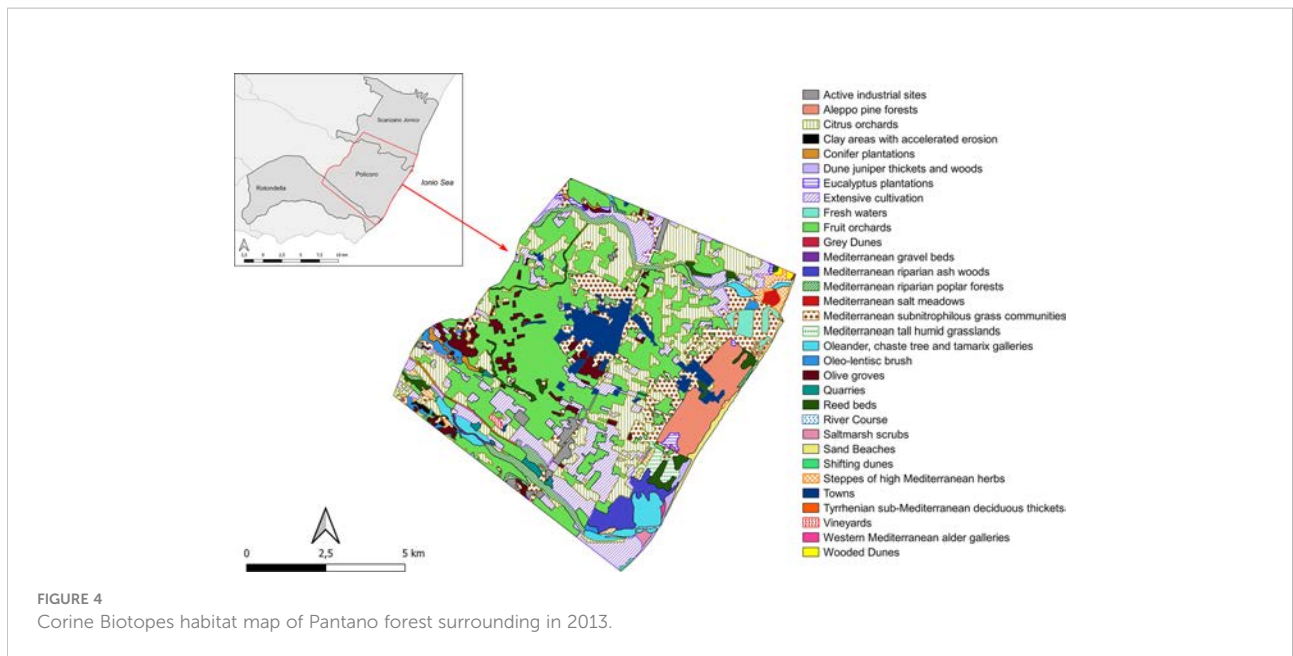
Scanzano Jonico
Rotondella
Policoro
Ionio Sea

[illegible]

Active industrial sites
Aleppo pine forests
Citrus orchards
Clay areas with accelerated erosion
Conifer plantations
Dune juniper thickets and woods
Eucalyptus plantations
Extensive cultivation
Fresh waters
Fruit orchards
Grey Dunes
Mediterranean gravel beds
Mediterranean riparian ash woods
Mediterranean riparian poplar forests
Mediterranean salt meadows
Mediterranean subnitrophilous grass communities
Mediterranean tall humid grasslands
Oleander, chaste tree and tamarix galleries
Oleo-lentisc brush
Olive groves
Quarries
Reed beds
River Course
Saltmarsh scrubs
Sand Beaches
Shifting dunes
Steppes of high Mediterranean herbs
Towns
Tyrrhenian sub-Mediterranean deciduous thickets
Vineyards
Western Mediterranean alder galleries
Wooded Dunes

0 2,5 5 km

FIGURE 4
Corine Biotopes habitat map of Pantano forest surrounding in 2013.